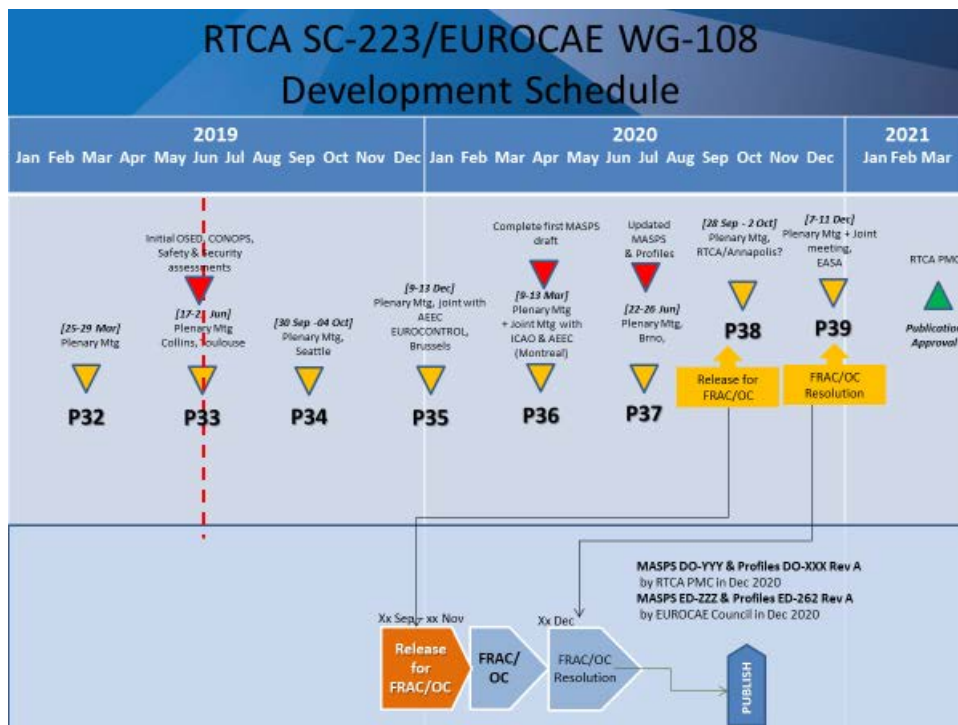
RTCA SC-223/EUROCAE WG-108
Development Schedule

2019
Jan Feb Mar Apr May Jun Jul Aug Sep Oct Nov Dec

2020
Jan Feb Mar Apr May Jun Jul Aug Sep Oct Nov Dec

2021
Jan Feb Mar

[25-29 Mar]
Plenary Mtg
P32

Initial OSED, CONOPS, Safety & Security assessments
[17-21 Jun]
Plenary Mtg
Collins, Toulouse
P33

[30 Sep -04 Oct]
Plenary Mtg,
Seattle
P34

[9-13 Dec]
Plenary Mtg, joint with AEEC
EUROCONTROL,
Brussels
P35

Complete first MASPS draft
[9-13 Mar]
Plenary Mtg
+ Joint Mtg with ICAO & AEEC
(Montreal)
P36

Updated MASPS & Profiles
[22-26 Jun]
Plenary Mtg,
Brno,
P37

[28 Sep - 2 Oct]
Plenary Mtg,
RTCA/Annapolis?
P38
Release for FRAC/OC

[7-11 Dec]
Plenary Mtg + Joint meeting,
EASA
P39
FRAC/OC Resolution

RTCA PMC
Publication Approval

MASPS DO-YYY & Profiles DO-XXX Rev A by RTCA PMC in Dec 2020
MASPS ED-ZZZ & Profiles ED-262 Rev A by EUROCAE Council in Dec 2020

Xx Sep – xx Nov
Release for FRAC/OC
FRAC/ OC
Xx Dec
FRAC/OC Resolution
PUBLISH